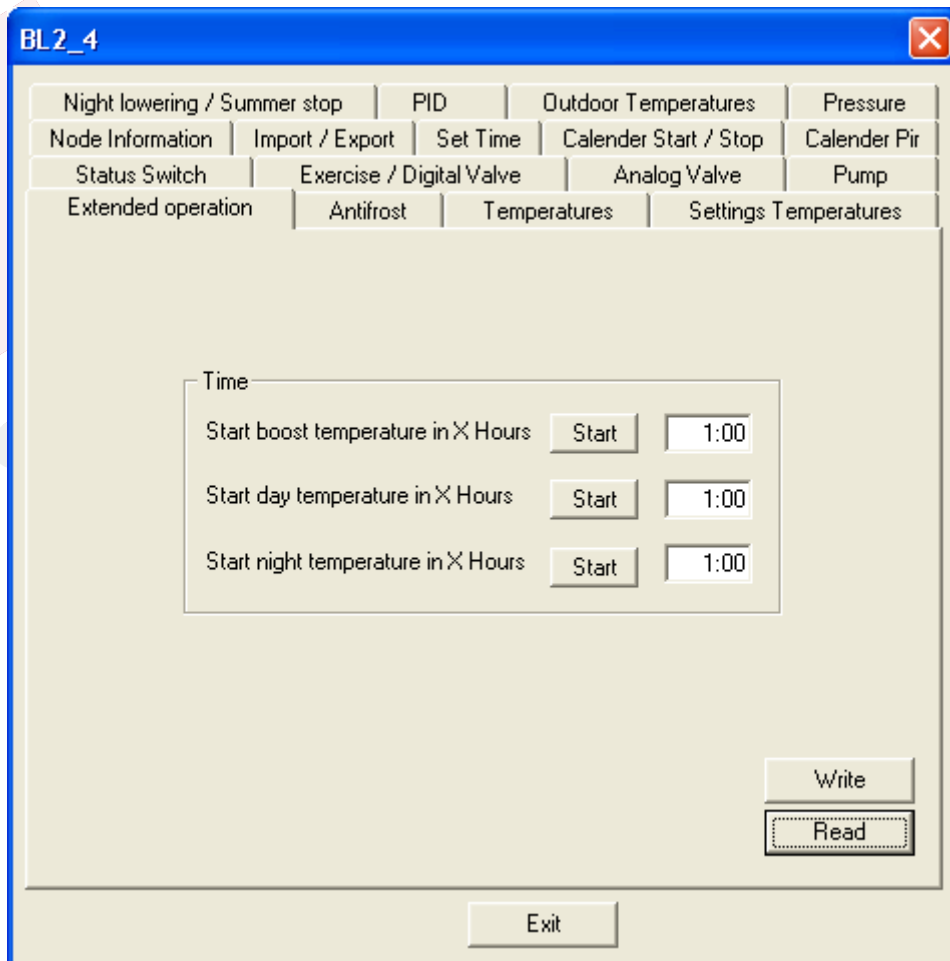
BL2_4

Night lowering / Summer stop | PID | Outdoor Temperatures | Pressure
Node Information | Import / Export | Set Time | Calender Start / Stop | Calender Pir
Status Switch | Exercise / Digital Valve | Analog Valve | Pump
Extended operation | Antifrost | Temperatures | Settings Temperatures

Time
Start boost temperature in X Hours Start 1:00
Start day temperature in X Hours Start 1:00
Start night temperature in X Hours Start 1:00

Write
Read

Exit